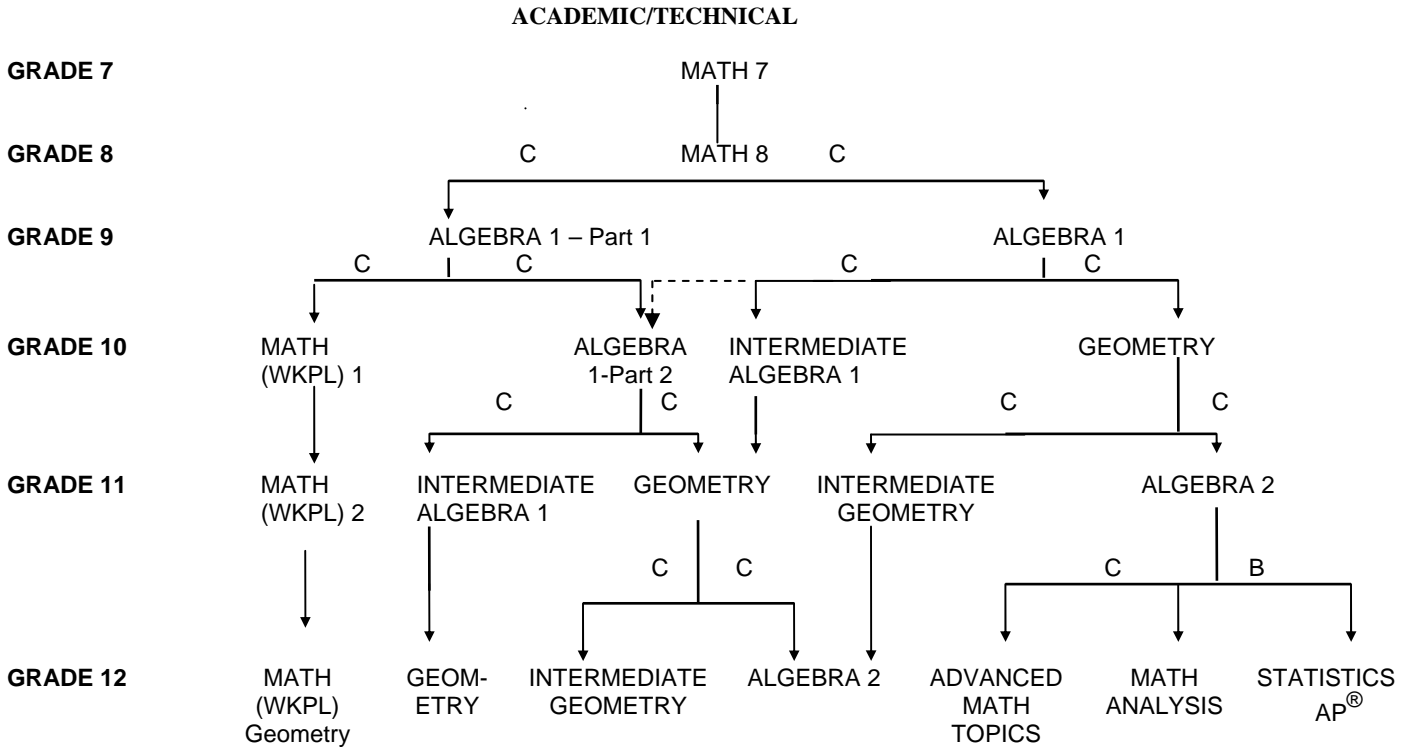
ACADEMIC/TECHNICAL

GRADE 7 MATH 7

GRADE 8 C MATH 8 C

GRADE 9 ALGEBRA 1 – Part 1 ALGEBRA 1

C C C C

GRADE 10 MATH (WKPL) 1 ALGEBRA 1-Part 2 INTERMEDIATE ALGEBRA 1 GEOMETRY

C C C C

GRADE 11 MATH (WKPL) 2 INTERMEDIATE ALGEBRA 1 GEOMETRY INTERMEDIATE GEOMETRY ALGEBRA 2

C C C B

GRADE 12 MATH (WKPL) Geometry GEOM-ETRY INTERMEDIATE GEOMETRY ALGEBRA 2 ADVANCED MATH TOPICS MATH ANALYSIS STATISTICS AP®